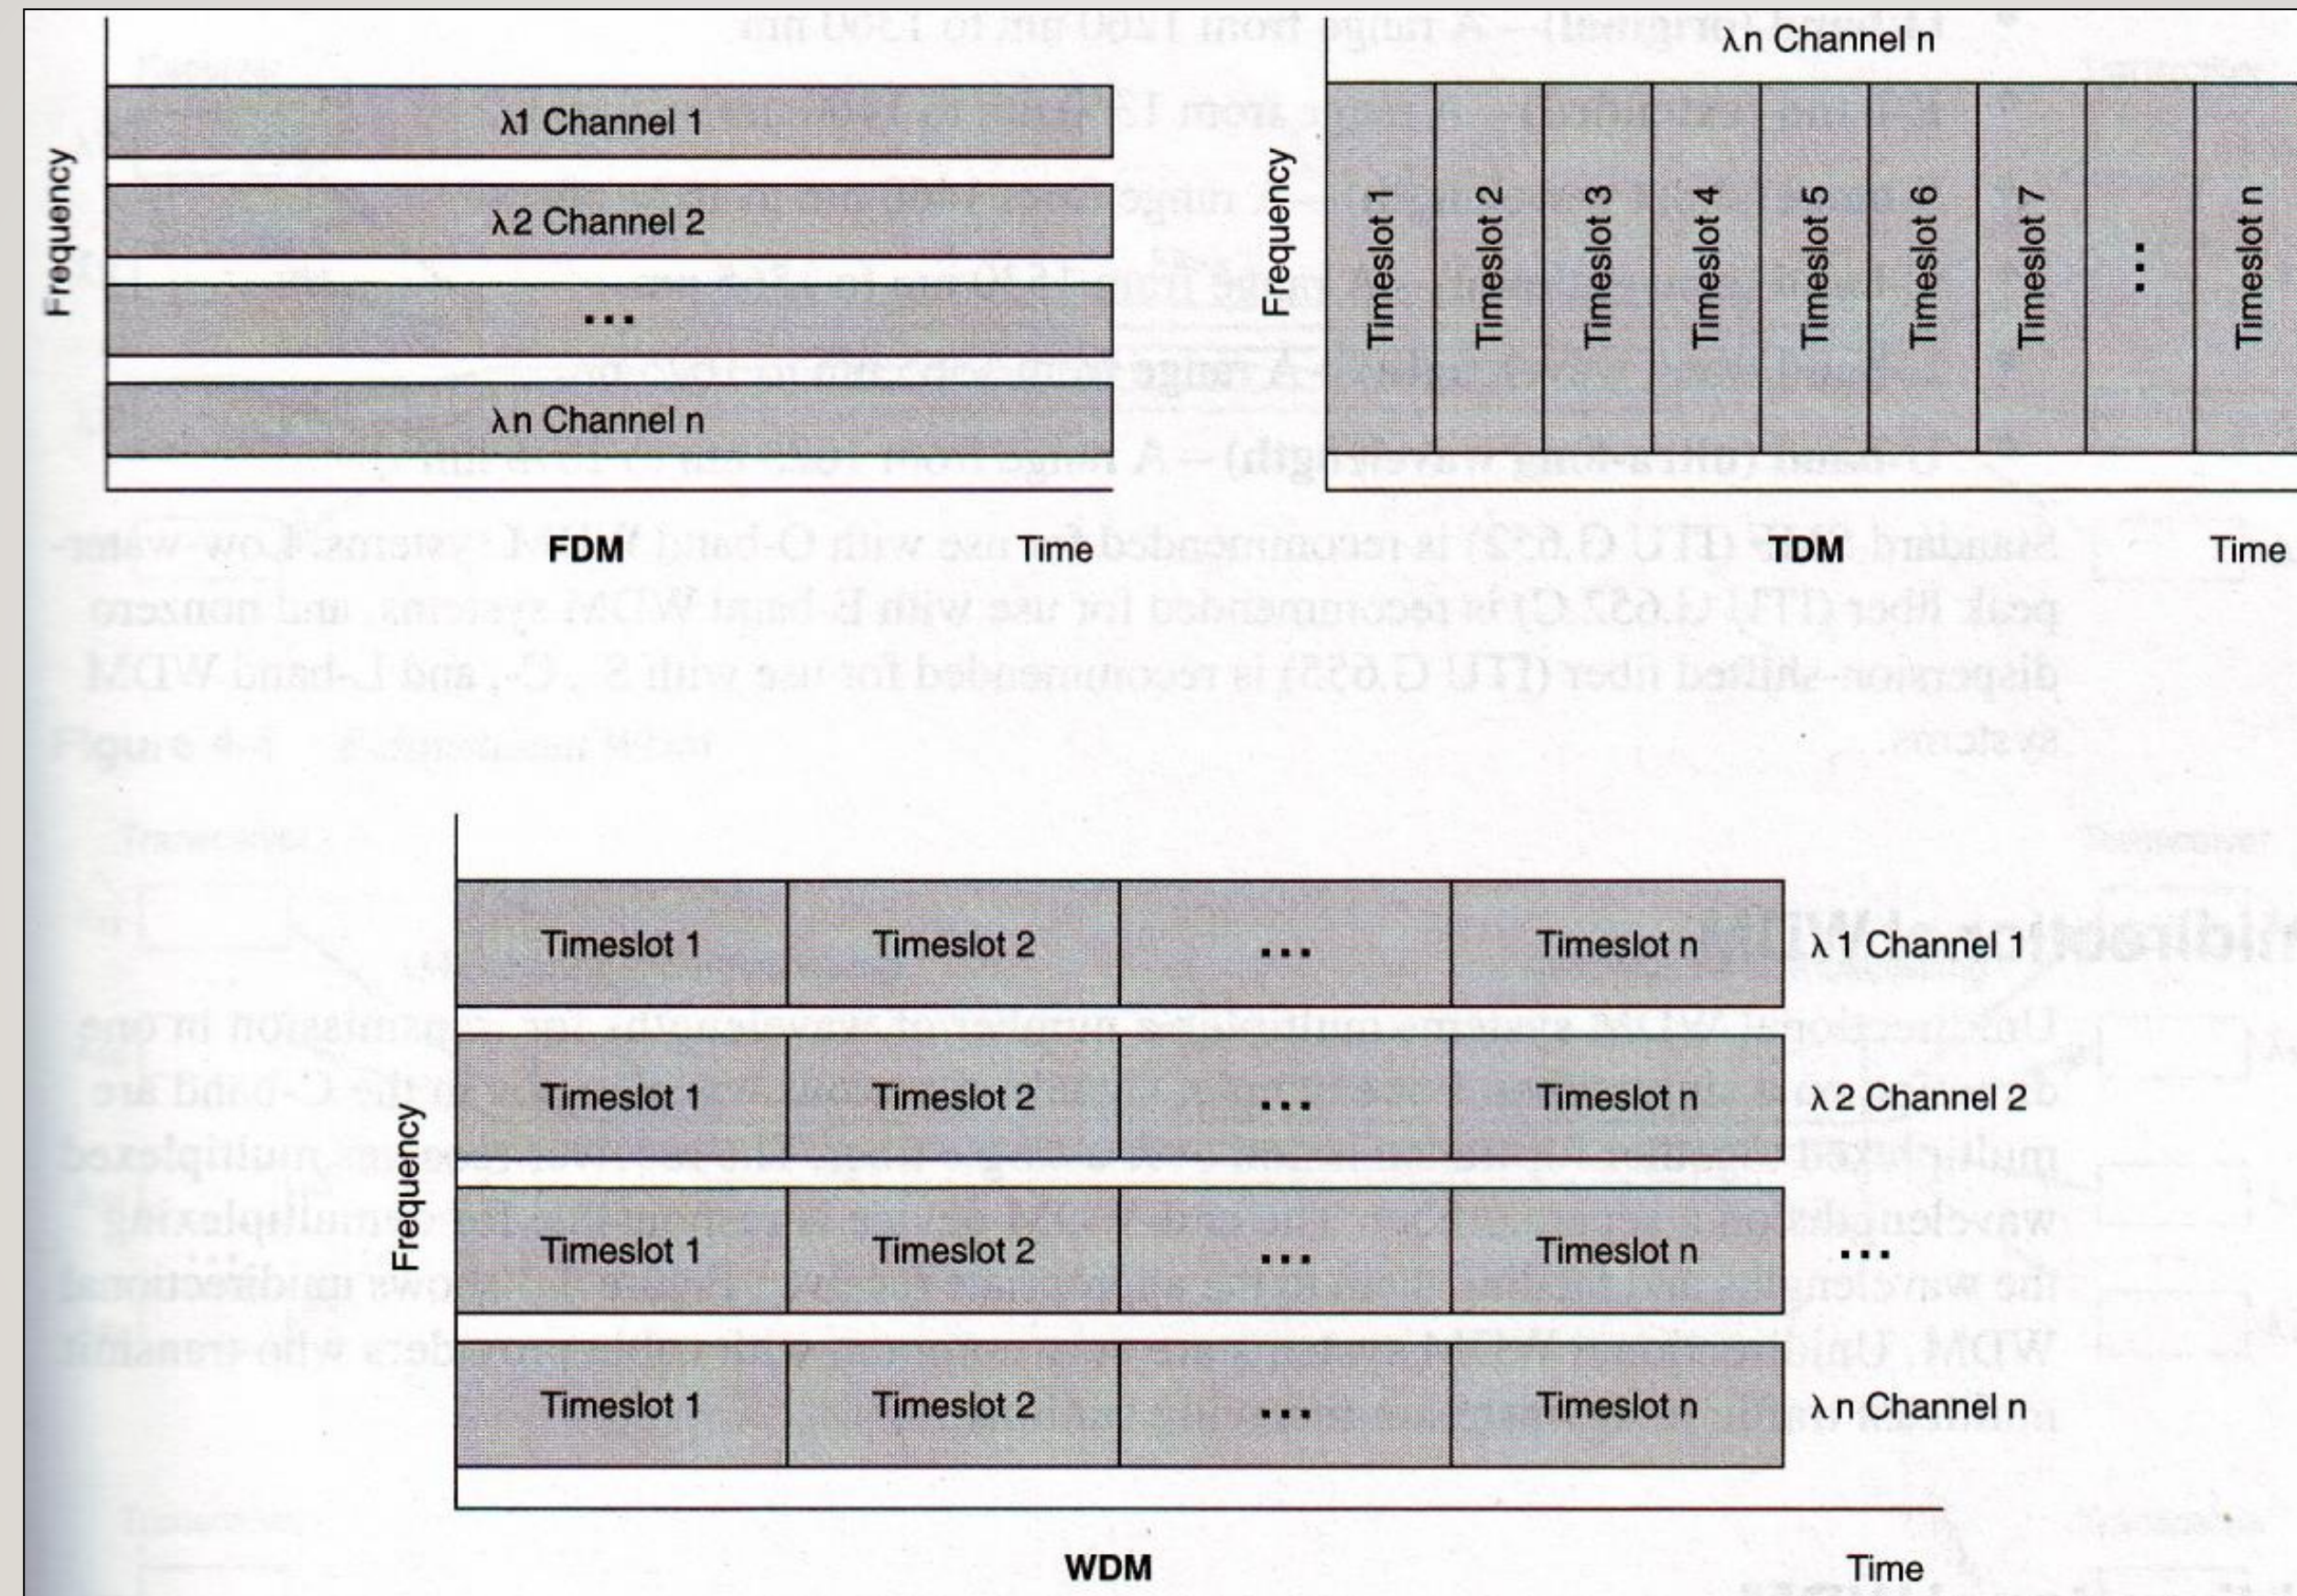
λ1 Channel 1

λ2 Channel 2

...

λn Channel n

Frequency

FDM

Time

λn Channel n

Frequency

Timeslot 1

Timeslot 2

Timeslot 3

Timeslot 4

Timeslot 5

Timeslot 6

Timeslot 7

...

Timeslot n

TDM

Time

| Timeslot 1 | Timeslot 2 | ... | Timeslot n | λ 1 Channel 1 |
|---|---|---|---|---|
| Timeslot 1 | Timeslot 2 | ... | Timeslot n | λ 2 Channel 2 |
| Timeslot 1 | Timeslot 2 | ... | Timeslot n | ... |
| Timeslot 1 | Timeslot 2 | ... | Timeslot n | λ n Channel n |

Frequency

WDM

Time